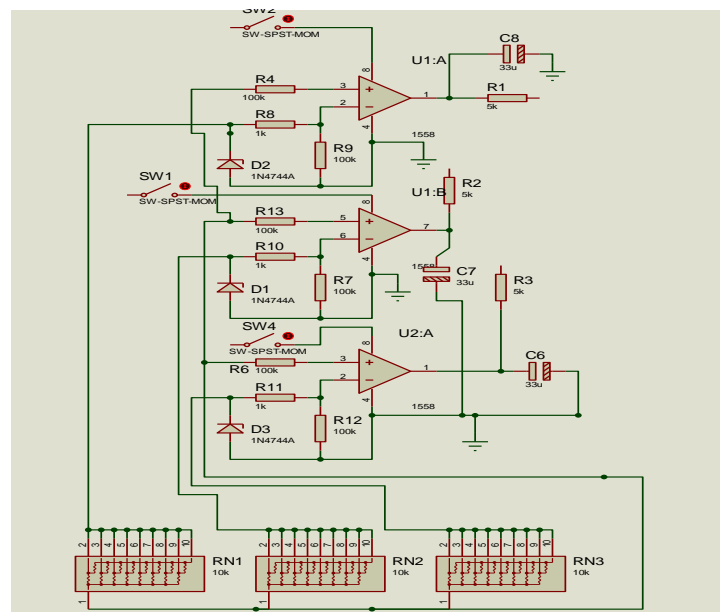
SW2
SW-SPST-MOM
U1:A
C8
33u
R4
100k
3
8
1
R1
5k
R8
2
1k
4
1558
R9
100k
D2
1N4744A
SW1
SW-SPST-MOM
U1:B
R2
5k
R13
5
8
100k
7
R10
6
1k
4
D1
R7
1558
C7
33u
R3
5k
1N4744A
100k
SW4
U2:A
SW-SPST-MOM
8
R6
3
1
C6
100k
33u
R11
2
1k
4
1558
R12
D3
100k
1N4744A
2 3 4 5 6 7 8 9 10
RN1
10k
1
2 3 4 5 6 7 8 9 10
RN2
10k
1
2 3 4 5 6 7 8 9 10
RN3
10k
1